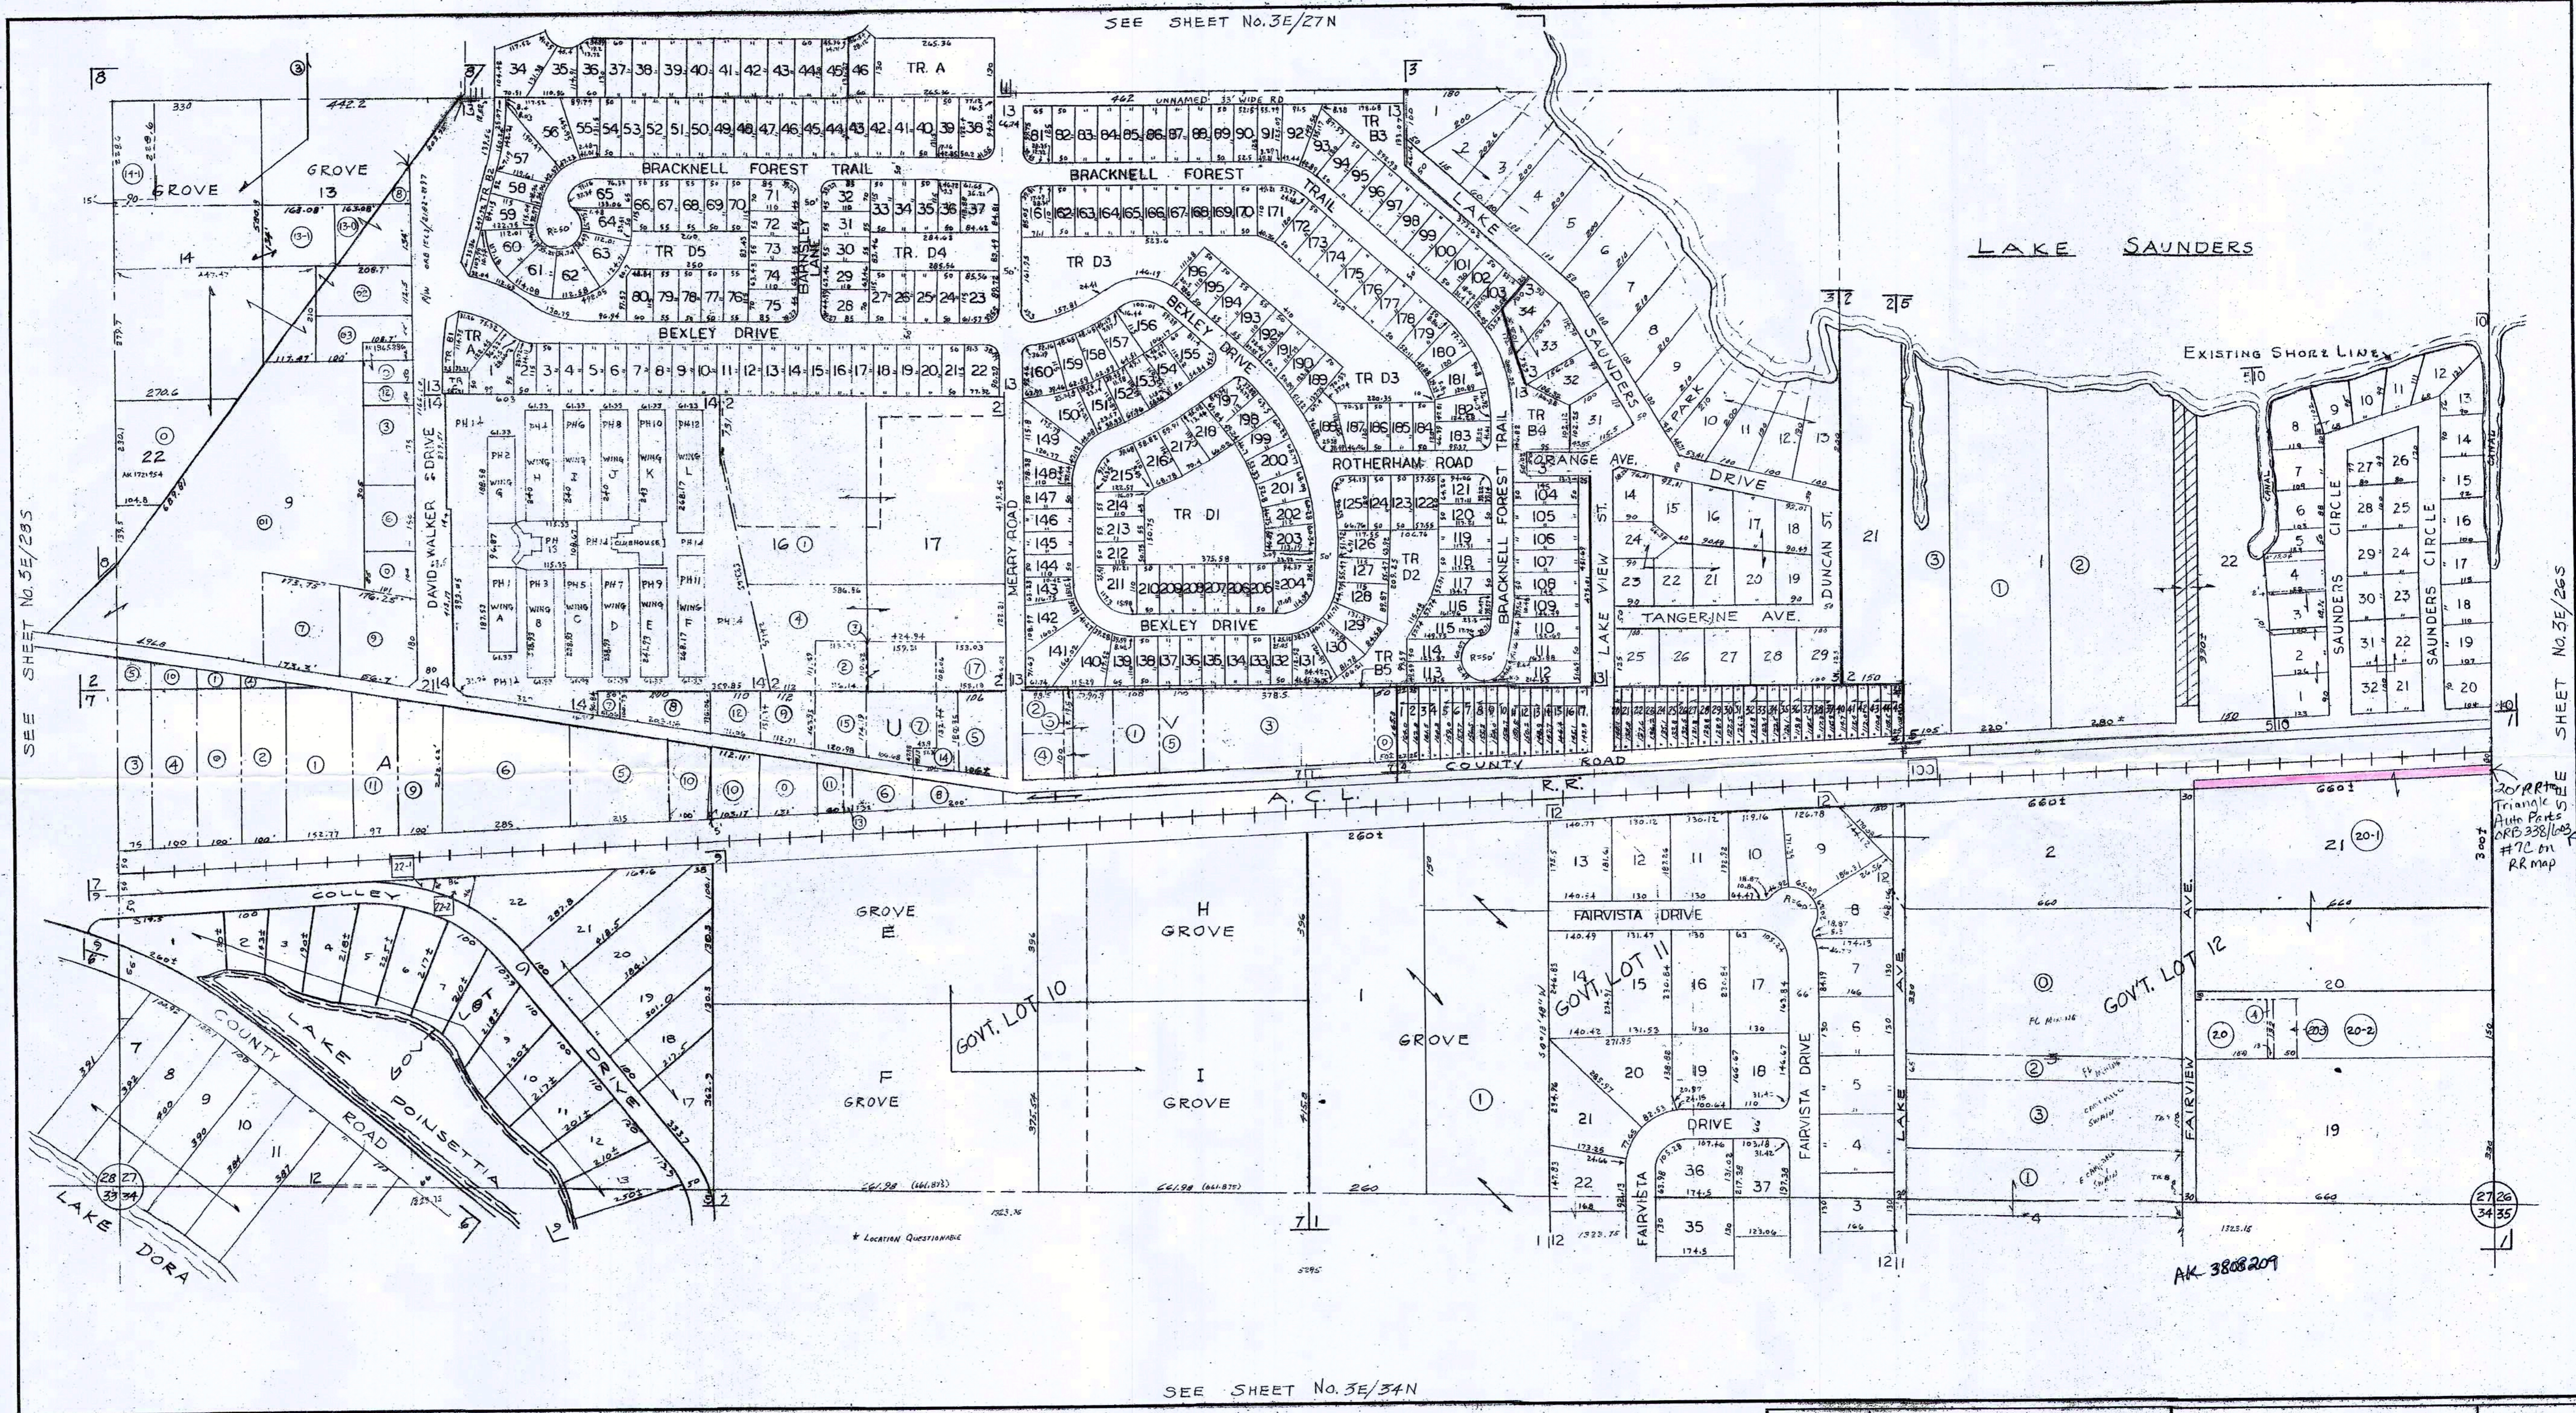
SEE SHEET No. 3E/27N

LAKE SAUNDERS

Existing Shore Line

BRACKNELL FOREST TRAIL

BRACKNELL FOREST

BEXLEY DRIVE

BEXLEY DRIVE

ROTHERHAM ROAD

BRACKNELL FOREST TRAIL

LAKE SAUNDERS

PARK DRIVE

ORANGE AVE.

TANGERINE AVE.

LAKE VIEW ST.

DUNCAN ST.

DAVID WALKER DRIVE

MERRY ROAD

EARLY LANE

UNNAMED 33' WIDE RD

TR A

TR D5

TR D4

TR D3

TR D1

TR D2

TR B3

TR B4

TR B5

GROVE

GROVE 13

SAUNDERS CIRCLE

SAUNDERS CIRCLE

SEE SHEET No. 3E/28S

SHEET No. 3E/26S

A.C.L. R.R.

COUNTY ROAD

COLLEY

LAKE POINSETTIA

COUNTY ROAD

LAKE DORA

GOV'T LOT DRIVE

GROVE E

H GROVE

F GROVE

I GROVE

GROVE

GOVT. LOT 10

GOVT LOT 11

GOVT. LOT 12

FAIRVISTA DRIVE

FAIRVISTA DRIVE

FAIRVISTA DRIVE

LAKE AVE.

FAIRVIEW AVE.

20 RR Triangle Auto Parts ORB 338/603 #7C on RR map

AK 3808209

SEE SHEET No. 3E/34N